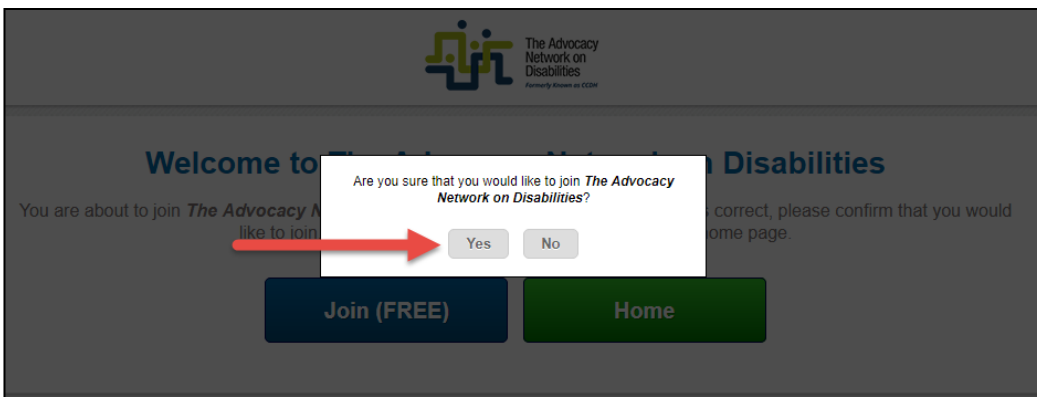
The Advocacy Network on Disabilities

Formerly Known as CCDH

Welcome to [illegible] Disabilities

You are about to join *The Advocacy N*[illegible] correct, please confirm that you would like to join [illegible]ome page.

Are you sure that you would like to join *The Advocacy Network on Disabilities*?

Yes

No

Join (FREE)

Home